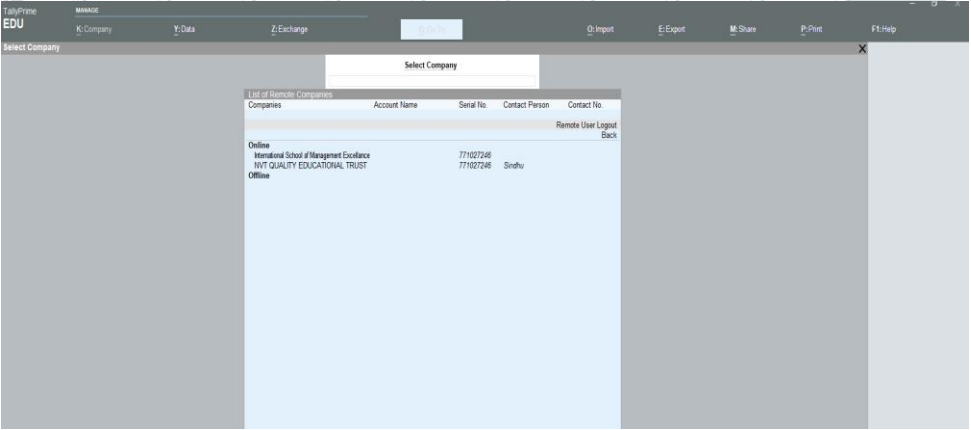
TallyPrime
EDU

MANAGE

K: Company Y: Data Z: Exchange G: Go To O: Import E: Export M: Share P: Print F1: Help

Select Company

Select Company

List of Remote Companies

| Companies | Account Name | Serial No. | Contact Person | Contact No. |
|---|---|---|---|---|

Remote User Logout
Back

Online
International School of Management Excellence 771027246
NVT QUALITY EDUCATIONAL TRUST 771027246 Sindhu
Offline